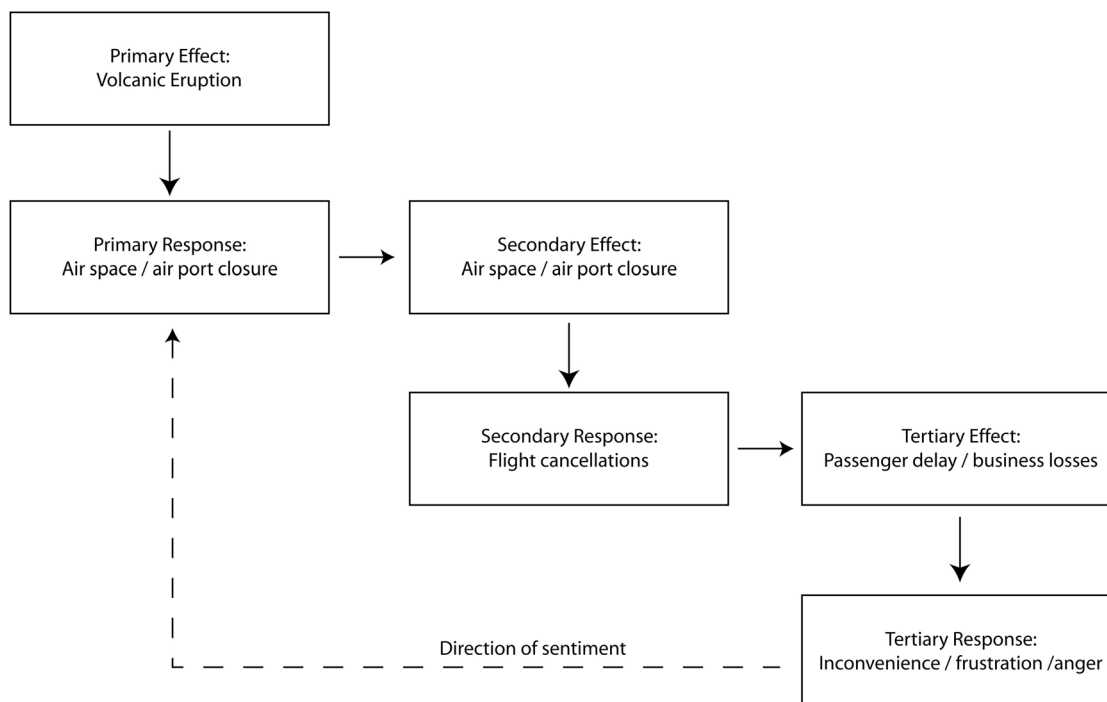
Primary Effect:
Volcanic Eruption

Primary Response:
Air space / air port closure

Secondary Effect:
Air space / air port closure

Secondary Response:
Flight cancellations

Tertiary Effect:
Passenger delay / business losses

Tertiary Response:
Inconvenience / frustration /anger

Direction of sentiment